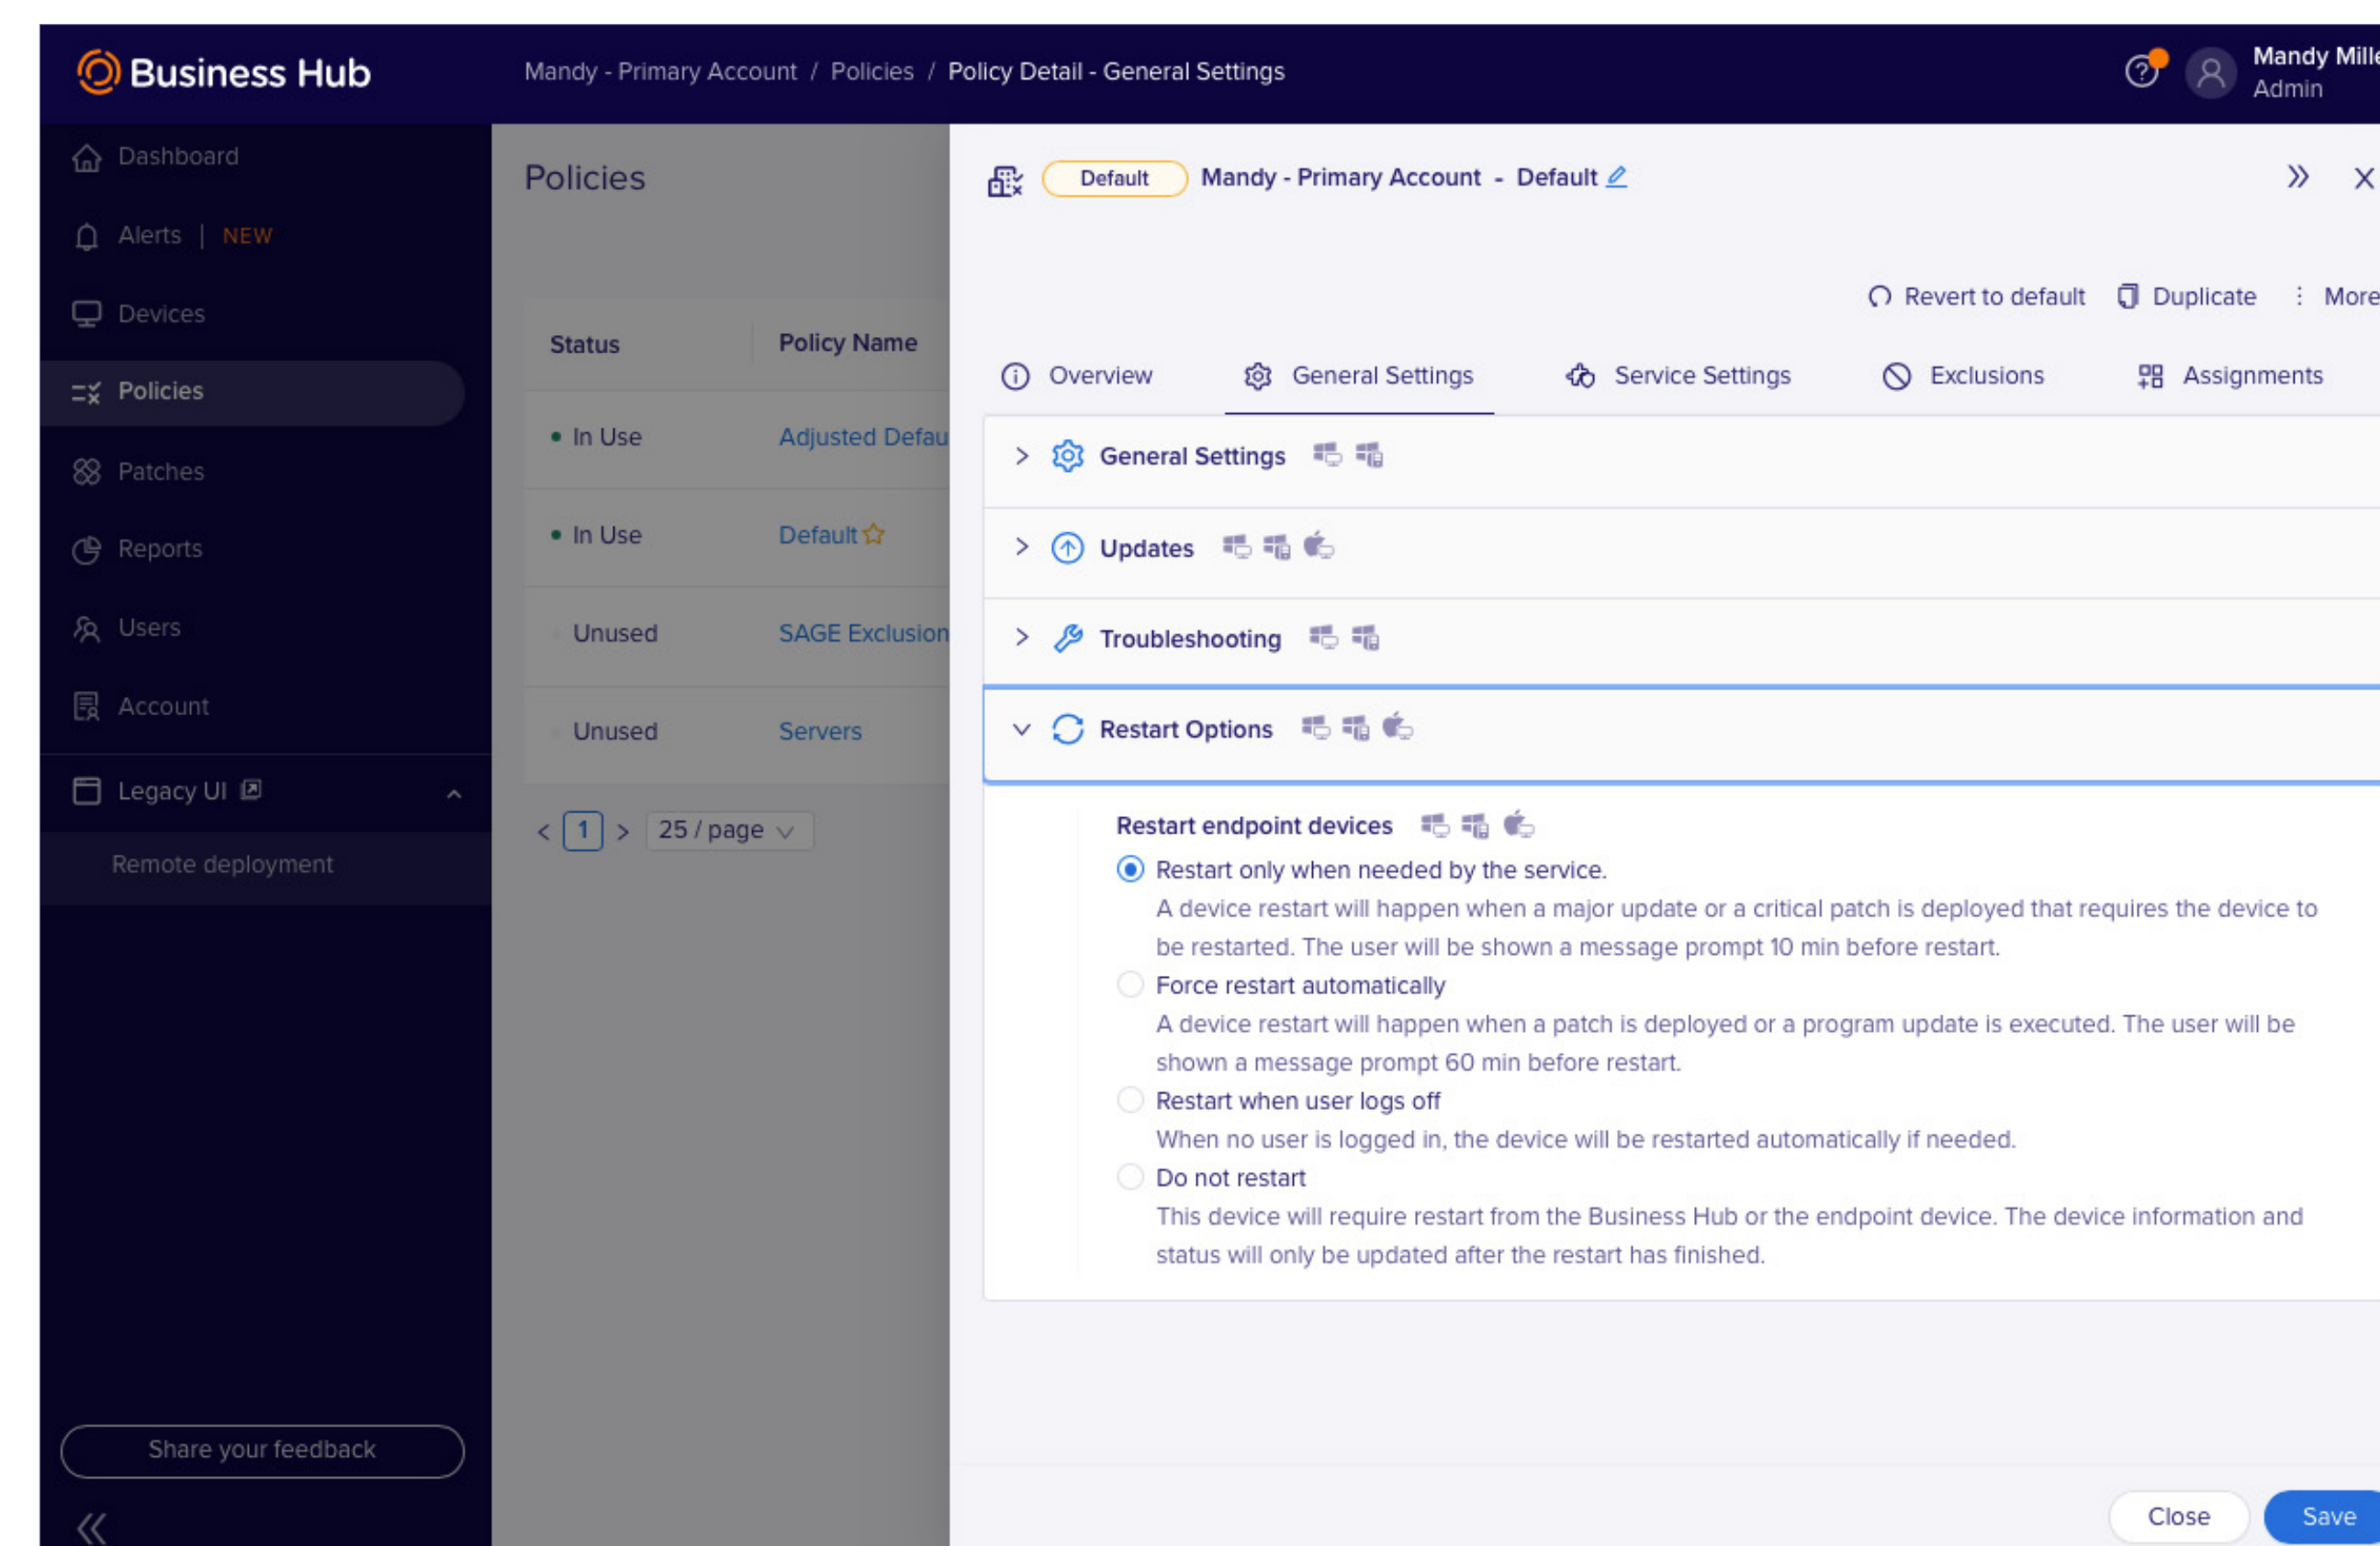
Business Hub

Mandy - Primary Account / Policies / Policy Detail - General Settings

Mandy Mille
Admin

Dashboard
Alerts | NEW
Devices
Policies
Patches
Reports
Users
Account
Legacy UI
Remote deployment

Share your feedback

Policies

| Status | Policy Name |
|---|---|
| In Use | Adjusted Defau |
| In Use | Default |
| Unused | SAGE Exclusion |
| Unused | Servers |

< 1 > 25 / page

Default Mandy - Primary Account - Default

Revert to default Duplicate More

Overview General Settings Service Settings Exclusions Assignments

General Settings

Updates

Troubleshooting

Restart Options

Restart endpoint devices

Restart only when needed by the service.
A device restart will happen when a major update or a critical patch is deployed that requires the device to be restarted. The user will be shown a message prompt 10 min before restart.

Force restart automatically
A device restart will happen when a patch is deployed or a program update is executed. The user will be shown a message prompt 60 min before restart.

Restart when user logs off
When no user is logged in, the device will be restarted automatically if needed.

Do not restart
This device will require restart from the Business Hub or the endpoint device. The device information and status will only be updated after the restart has finished.

Close Save